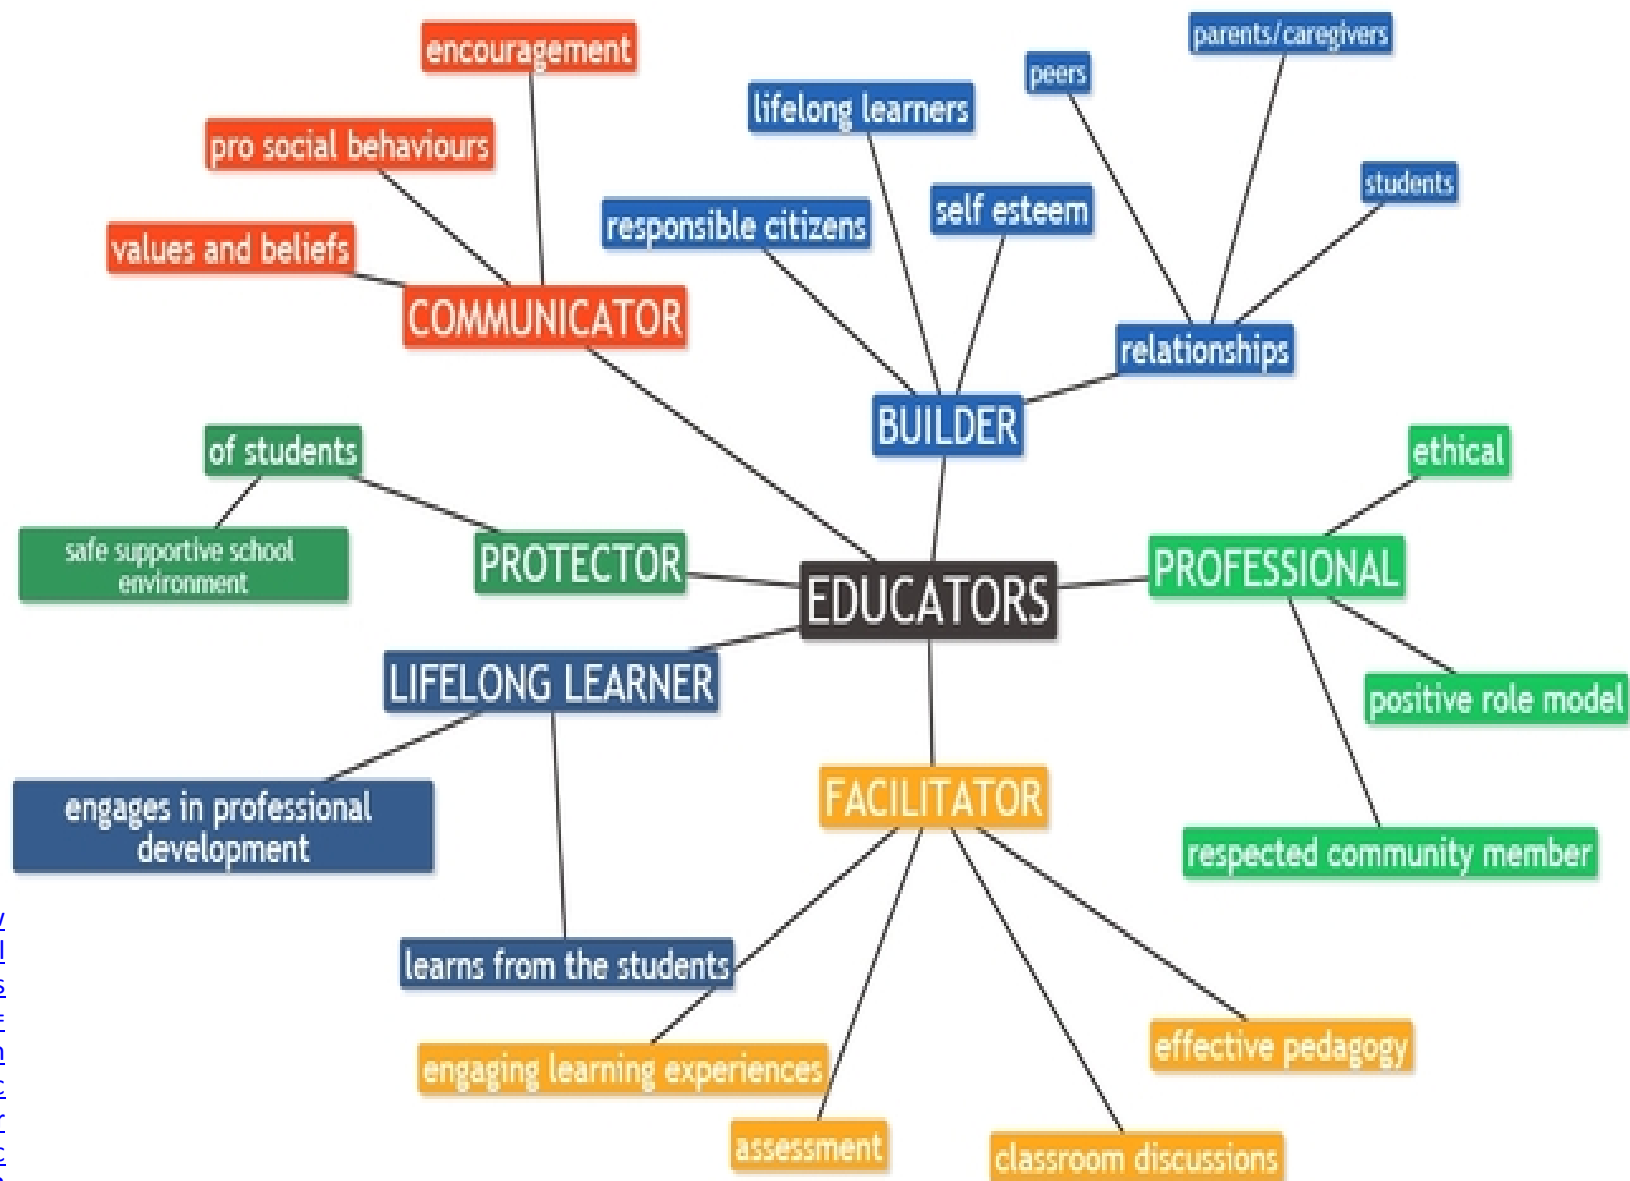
EDUCATORS

COMMUNICATOR
encouragement
pro social behaviours
values and beliefs

BUILDER
lifelong learners
responsible citizens
self esteem
relationships
peers
parents/caregivers
students

PROTECTOR
of students
safe supportive school environment

PROFESSIONAL
ethical
positive role model
respected community member

LIFELONG LEARNER
engages in professional development
learns from the students

FACILITATOR
engaging learning experiences
assessment
classroom discussions
effective pedagogy